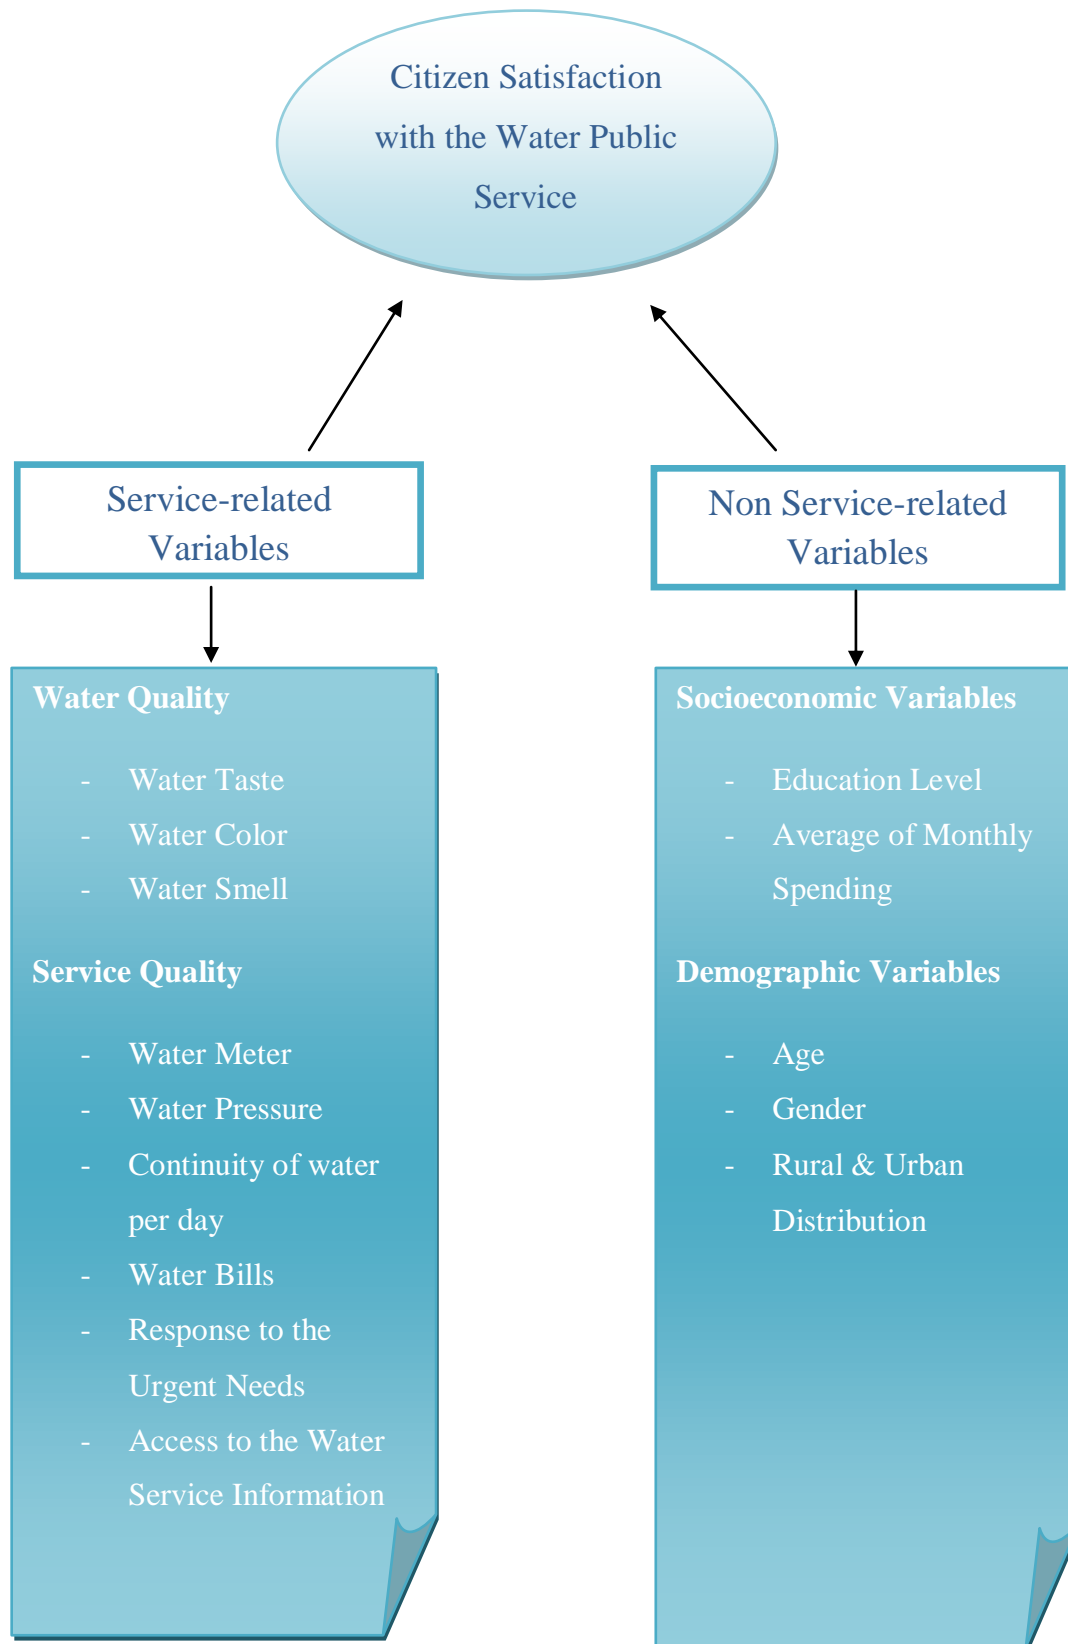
Citizen Satisfaction with the Water Public Service

Service-related Variables

Non Service-related Variables

**Water Quality**

- Water Taste
- Water Color
- Water Smell

**Service Quality**

- Water Meter
- Water Pressure
- Continuity of water per day
- Water Bills
- Response to the Urgent Needs
- Access to the Water Service Information

**Socioeconomic Variables**

- Education Level
- Average of Monthly Spending

**Demographic Variables**

- Age
- Gender
- Rural & Urban Distribution